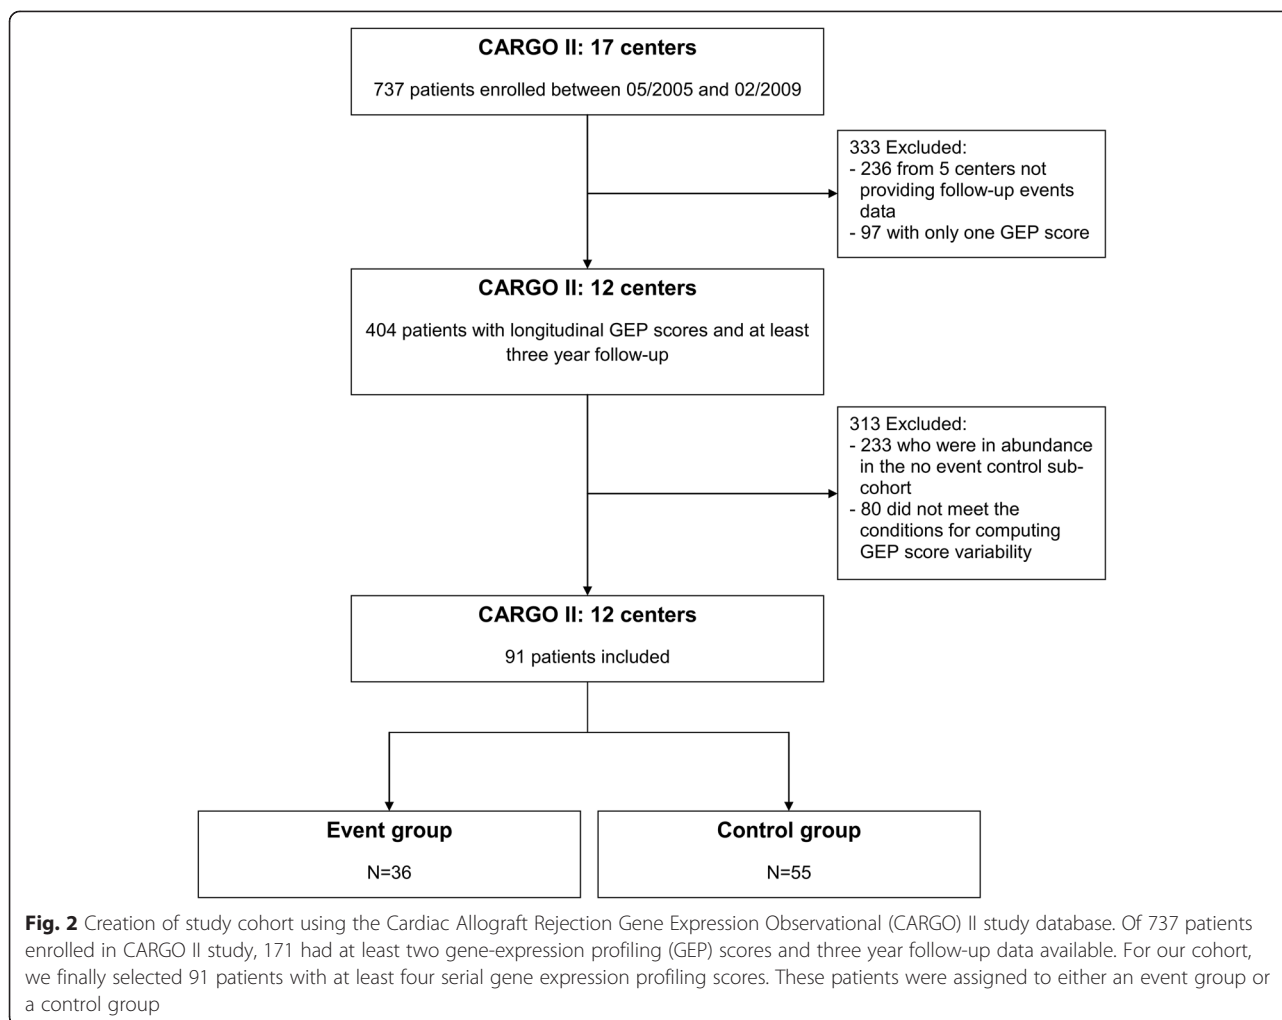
CARGO II: 17 centers

737 patients enrolled between 05/2005 and 02/2009

333 Excluded:
- 236 from 5 centers not providing follow-up events data
- 97 with only one GEP score

CARGO II: 12 centers

404 patients with longitudinal GEP scores and at least three year follow-up

313 Excluded:
- 233 who were in abundance in the no event control subcohort
- 80 did not meet the conditions for computing GEP score variability

CARGO II: 12 centers

91 patients included

Event group

N=36

Control group

N=55

**Fig. 2** Creation of study cohort using the Cardiac Allograft Rejection Gene Expression Observational (CARGO) II study database. Of 737 patients enrolled in CARGO II study, 171 had at least two gene-expression profiling (GEP) scores and three year follow-up data available. For our cohort, we finally selected 91 patients with at least four serial gene expression profiling scores. These patients were assigned to either an event group or a control group